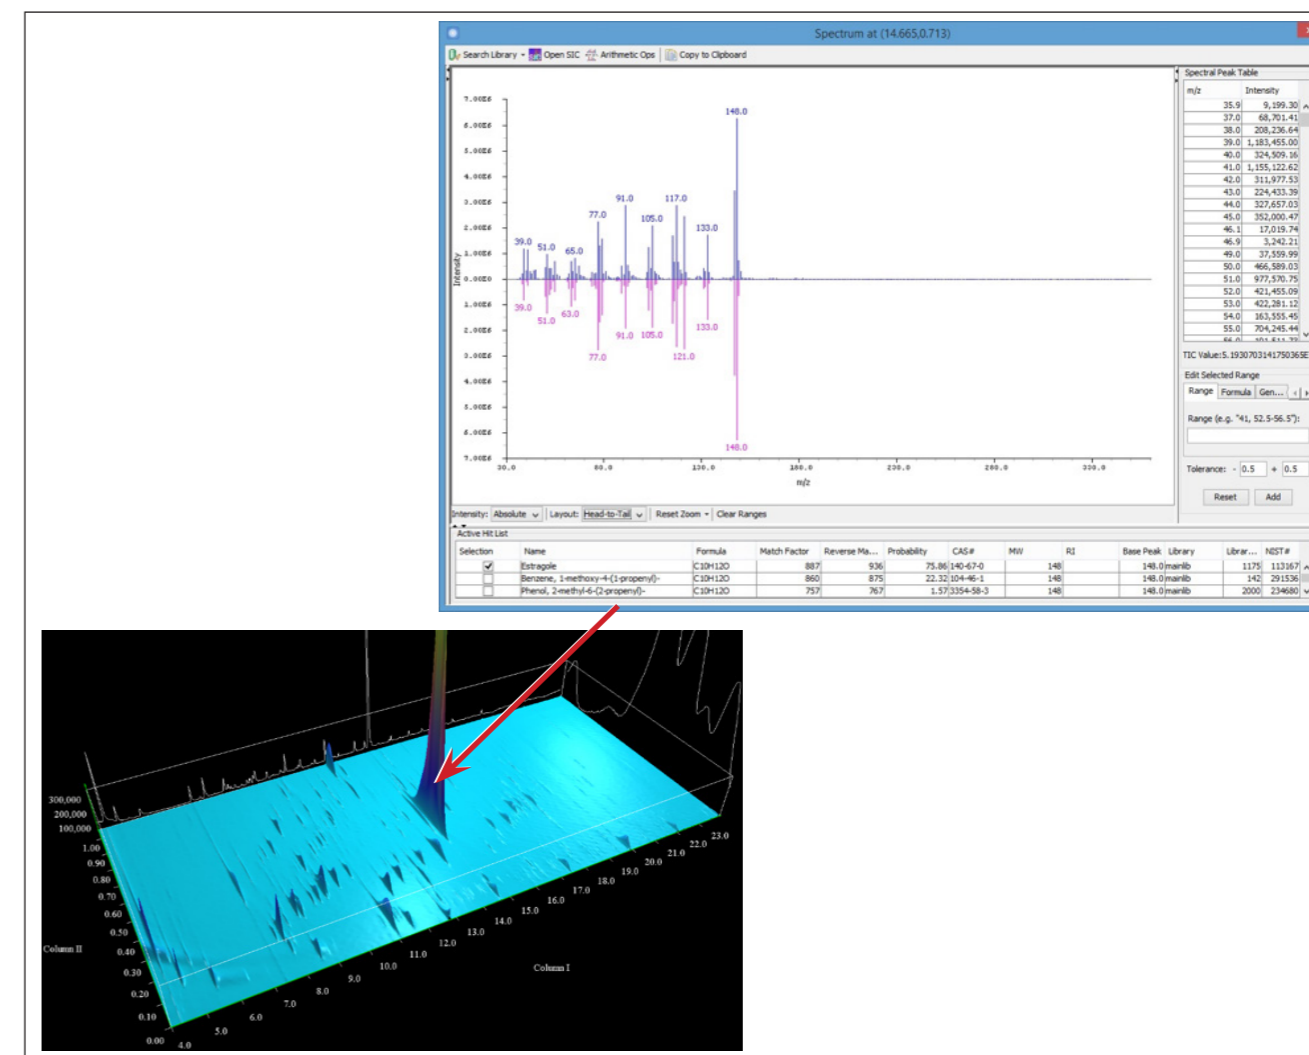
Spectrum at (14.665,0.713)

Search Library Open SIC Arithmetic Ops Copy to Clipboard

7.00E6
6.00E6
5.00E6
4.00E6
3.00E6
2.00E6
1.00E6
0.00E0
1.00E6
2.00E6
3.00E6
4.00E6
5.00E6
6.00E6
7.00E6

Intensity

148.0
91.0
117.0
105.0
77.0
133.0
39.0
51.0
65.0
39.0
51.0
63.0
91.0
105.0
133.0
77.0
121.0
148.0

30.0 80.0 130.0 180.0 230.0 280.0 330.0

m/z

Spectral Peak Table

| m/z | Intensity |
|---|---|
| 35.9 | 9,199.30 |
| 37.0 | 68,701.41 |
| 38.0 | 208,236.64 |
| 39.0 | 1,183,455.00 |
| 40.0 | 324,509.16 |
| 41.0 | 1,155,122.62 |
| 42.0 | 311,977.53 |
| 43.0 | 224,433.39 |
| 44.0 | 327,657.03 |
| 45.0 | 352,000.47 |
| 46.1 | 17,019.74 |
| 46.9 | 3,242.21 |
| 49.0 | 37,559.99 |
| 50.0 | 466,589.03 |
| 51.0 | 977,570.75 |
| 52.0 | 421,455.09 |
| 53.0 | 422,281.12 |
| 54.0 | 163,555.45 |
| 55.0 | 704,245.44 |

TIC Value:5.193070314175036SE

Edit Selected Range

Range Formula Gen...

Range (e.g. "41, 52.5-56.5"):

Tolerance: - 0.5 + 0.5

Reset Add

Intensity: Absolute Layout: Head-to-Tail Reset Zoom Clear Ranges

Active Hit List

| Selection | Name | Formula | Match Factor | Reverse Ma... | Probability | CAS# | MW | RI | Base Peak | Library | Librar... | NIST# |
|---|---|---|---|---|---|---|---|---|---|---|---|---|
| ✓ | Estragole | C10H12O | 887 | 936 | 75.86 | 140-67-0 | 148 | | 148.0 | mainlib | 1175 | 113167 |
| | Benzene, 1-methoxy-4-(1-propenyl)- | C10H12O | 860 | 875 | 22.32 | 104-46-1 | 148 | | 148.0 | mainlib | 142 | 291536 |
| | Phenol, 2-methyl-6-(2-propenyl)- | C10H12O | 757 | 767 | 1.57 | 3354-58-3 | 148 | | 148.0 | mainlib | 2000 | 234680 |

300,000
200,000
100,000
1.00
0.90
0.80
0.70
0.60
0.50
0.40
0.30
0.20
0.10
0.00
Column II
4.0 5.0 6.0 7.0 8.0 9.0 10.0 11.0 12.0 13.0 14.0 15.0 16.0 17.0 18.0 19.0 20.0 21.0 22.0 23.0
Column I